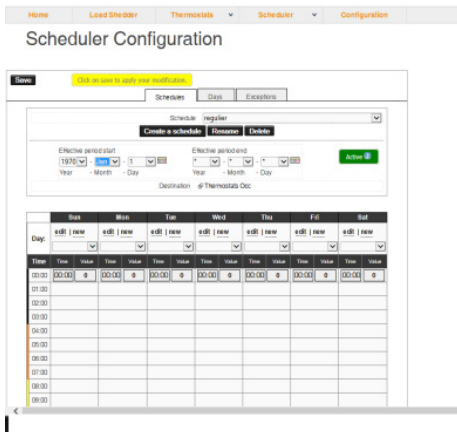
Home | Load Shedder | Thermostats | Scheduler | Configuration

Scheduler Configuration

Save

Click on save to apply your modification.

Schedules | Days | Exceptions

Schedule regulier

Create a schedule | Rename | Delete

Effective period start
1970 - Jan - 1
Year - Month - Day

Effective period end
* - * - *
Year - Month - Day

Active

Destination Thermostats Occ

| | Sun | | Mon | | Tue | | Wed | | Thu | | Fri | | Sat | |
|---|---|---|---|---|---|---|---|---|---|---|---|---|---|---|
| Day: | edit \| new | | edit \| new | | edit \| new | | edit \| new | | edit \| new | | edit \| new | | edit \| new | |
| Time | Time | Value | Time | Value | Time | Value | Time | Value | Time | Value | Time | Value | Time | Value |
| 00:00 | 00:00 | 0 | 00:00 | 0 | 00:00 | 0 | 00:00 | 0 | 00:00 | 0 | 00:00 | 0 | 00:00 | 0 |
| 01:00 | | | | | | | | | | | | | | |
| 02:00 | | | | | | | | | | | | | | |
| 03:00 | | | | | | | | | | | | | | |
| 04:00 | | | | | | | | | | | | | | |
| 05:00 | | | | | | | | | | | | | | |
| 06:00 | | | | | | | | | | | | | | |
| 07:00 | | | | | | | | | | | | | | |
| 08:00 | | | | | | | | | | | | | | |
| 09:00 | | | | | | | | | | | | | | |